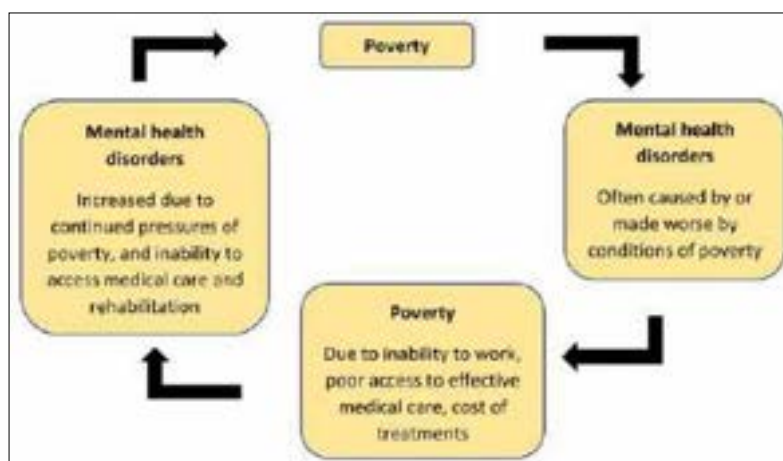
Poverty

Mental health disorders

Often caused by or made worse by conditions of poverty

Poverty

Due to inability to work, poor access to effective medical care, cost of treatments

Mental health disorders

Increased due to continued pressures of poverty, and inability to access medical care and rehabilitation